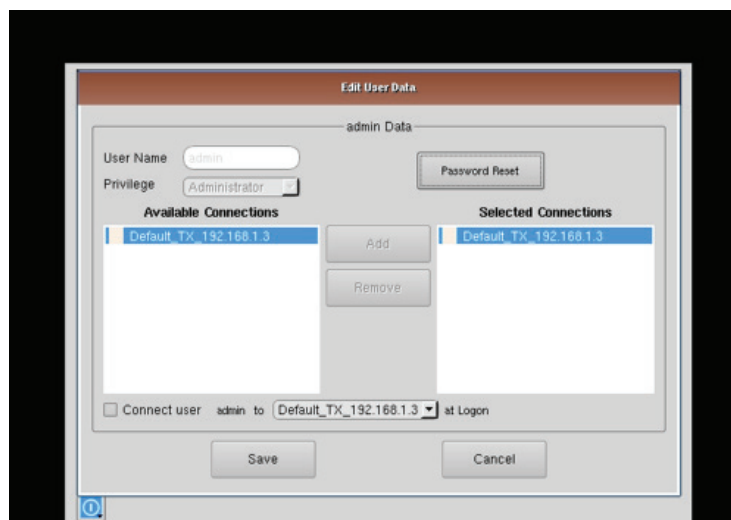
Edit User Data

admin Data

User Name admin

Privilege Administrator

Password Reset

Available Connections

Selected Connections

Default_TX_192.168.1.3

Add

Remove

Default_TX_192.168.1.3

Connect user admin to Default_TX_192.168.1.3 at Logon

Save

Cancel